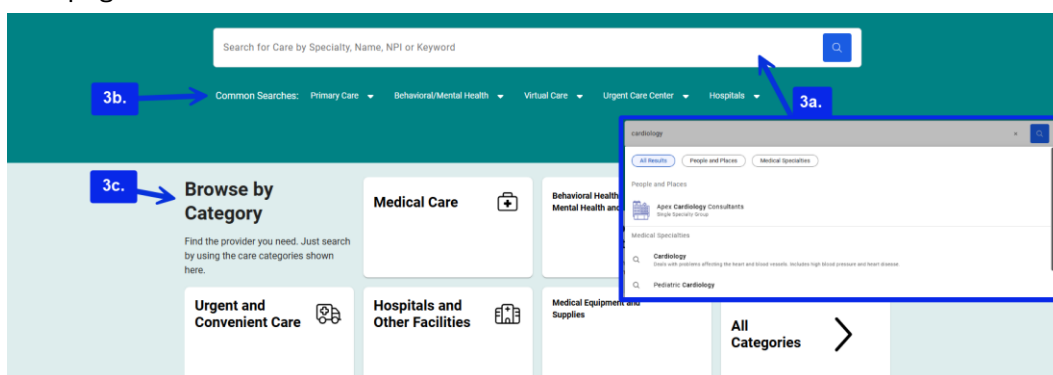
Search for Care by Specialty, Name, NPI or Keyword

3b.

Common Searches: Primary Care Behavioral/Mental Health Virtual Care Urgent Care Center Hospitals

3a.

cardiology

All Results People and Places Medical Specialties

People and Places

Apex Cardiology Consultants
Single Specialty Group

Medical Specialties

Cardiology
Deals with problems affecting the heart and blood vessels. Includes high blood pressure and heart disease

Pediatric Cardiology

3c.

Browse by Category

Find the provider you need. Just search by using the care categories shown here.

Medical Care

Behavioral Health Mental Health and

Urgent and Convenient Care

Hospitals and Other Facilities

Medical Equipment and Supplies

All Categories